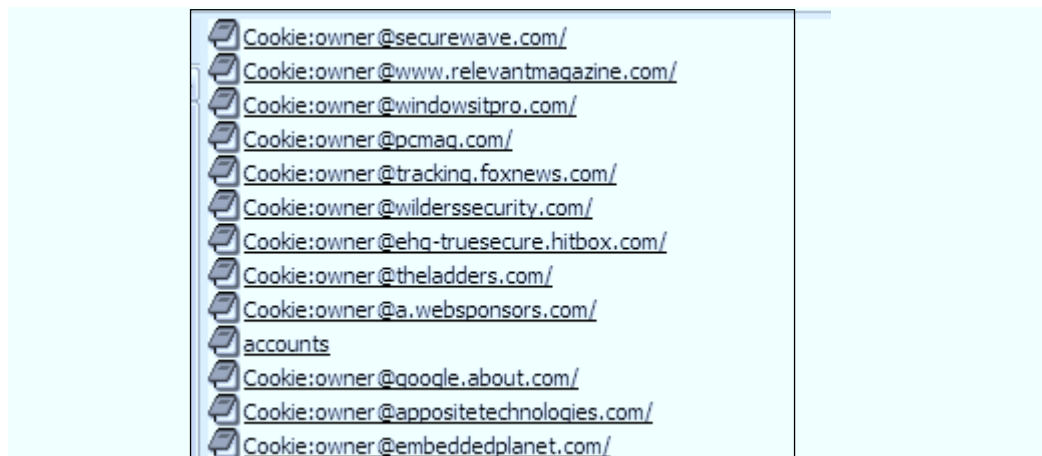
Cookie:owner@securewave.com/
Cookie:owner@www.relevantmagazine.com/
Cookie:owner@windowsitpro.com/
Cookie:owner@pcmag.com/
Cookie:owner@tracking.foxnews.com/
Cookie:owner@wilderssecurity.com/
Cookie:owner@ehg-truesecure.hitbox.com/
Cookie:owner@theladders.com/
Cookie:owner@a.websponsors.com/
accounts
Cookie:owner@google.about.com/
Cookie:owner@appositetechnologies.com/
Cookie:owner@embeddedplanet.com/